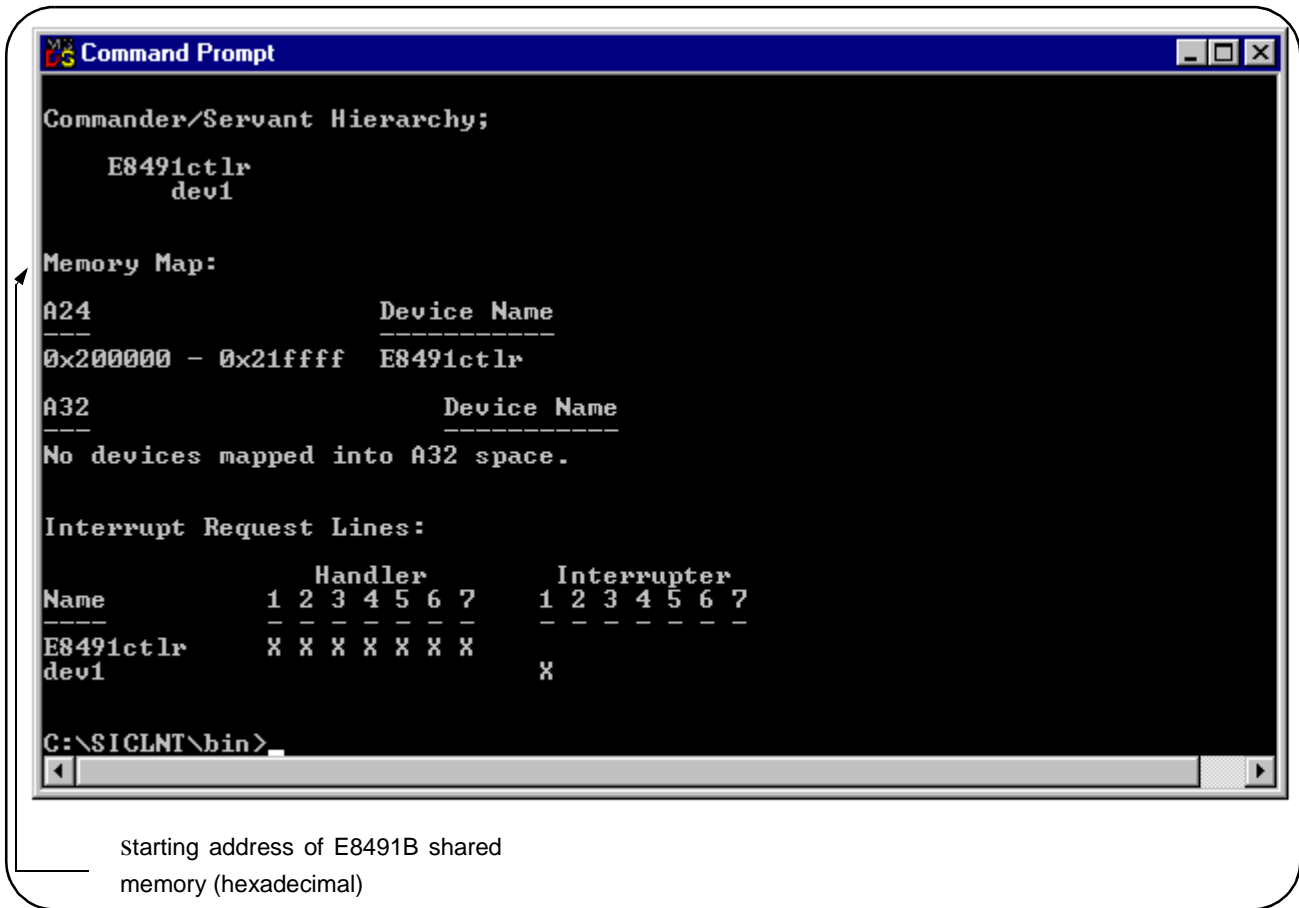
Command Prompt

Commander/Servant Hierarchy;

E8491ctlr
dev1

Memory Map:

| A24 | Device Name |
|---|---|
| 0x200000 - 0x21ffff | E8491ctlr |

| A32 | Device Name |
|---|---|
| No devices mapped into A32 space. | |

Interrupt Request Lines:

| Name | Handler 1 | 2 | 3 | 4 | 5 | 6 | 7 | Interrupter 1 | 2 | 3 | 4 | 5 | 6 | 7 |
|---|---|---|---|---|---|---|---|---|---|---|---|---|---|---|
| E8491ctlr | X | X | X | X | X | X | X | | | | | | | |
| dev1 | | | | | | | | X | | | | | | |

C:\SICLNT\bin>_

Starting address of E8491B shared memory (hexadecimal)